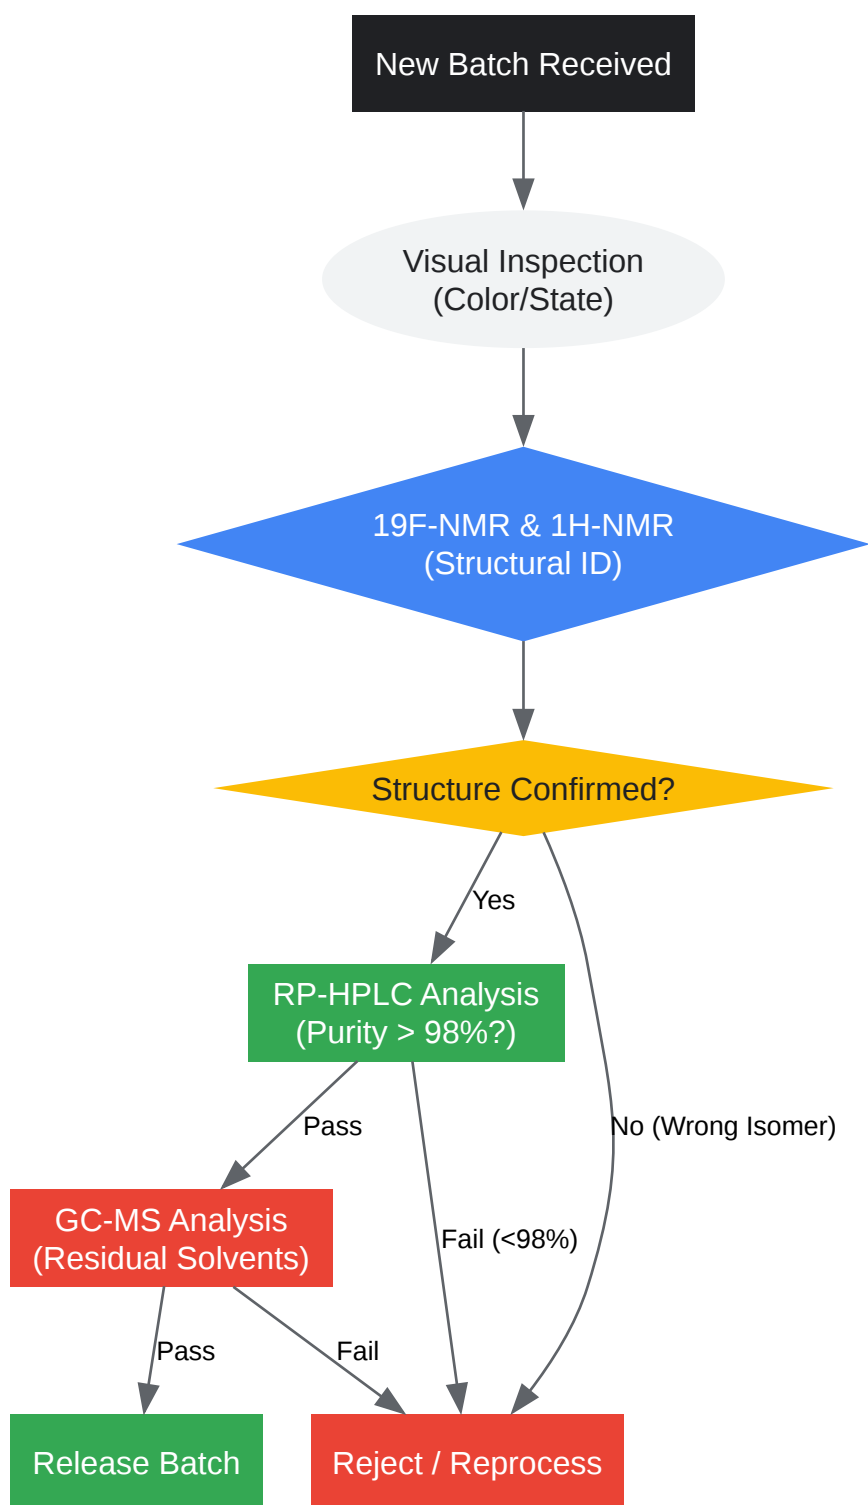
New Batch Received

Visual Inspection (Color/State)

19F-NMR & 1H-NMR (Structural ID)

Structure Confirmed?

Yes

RP-HPLC Analysis (Purity > 98%?)

No (Wrong Isomer)

Pass

GC-MS Analysis (Residual Solvents)

Fail (<98%)

Pass

Fail

Release Batch

Reject / Reprocess